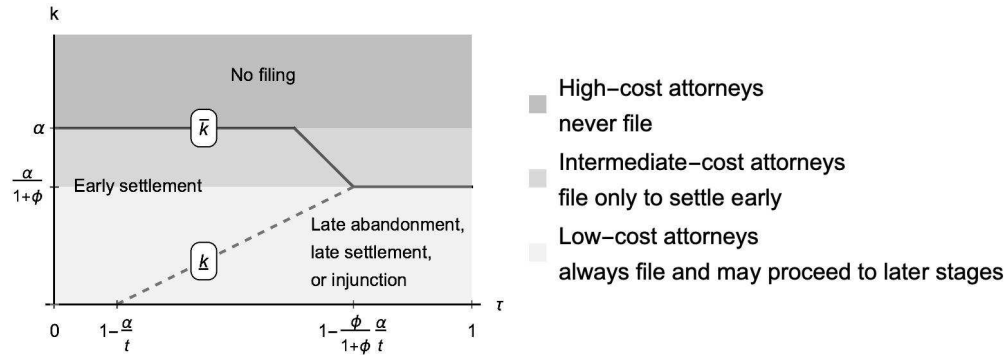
k

No filing

$\alpha$

$\bar{k}$

$\frac{\alpha}{1+\phi}$

Early settlement

Late abandonment, late settlement, or injunction

$\underline{k}$

$\tau$

0

$1-\frac{\alpha}{t}$

$1-\frac{\phi}{1+\phi}\frac{\alpha}{t}$

1

High−cost attorneys never file

Intermediate−cost attorneys file only to settle early

Low−cost attorneys always file and may proceed to later stages